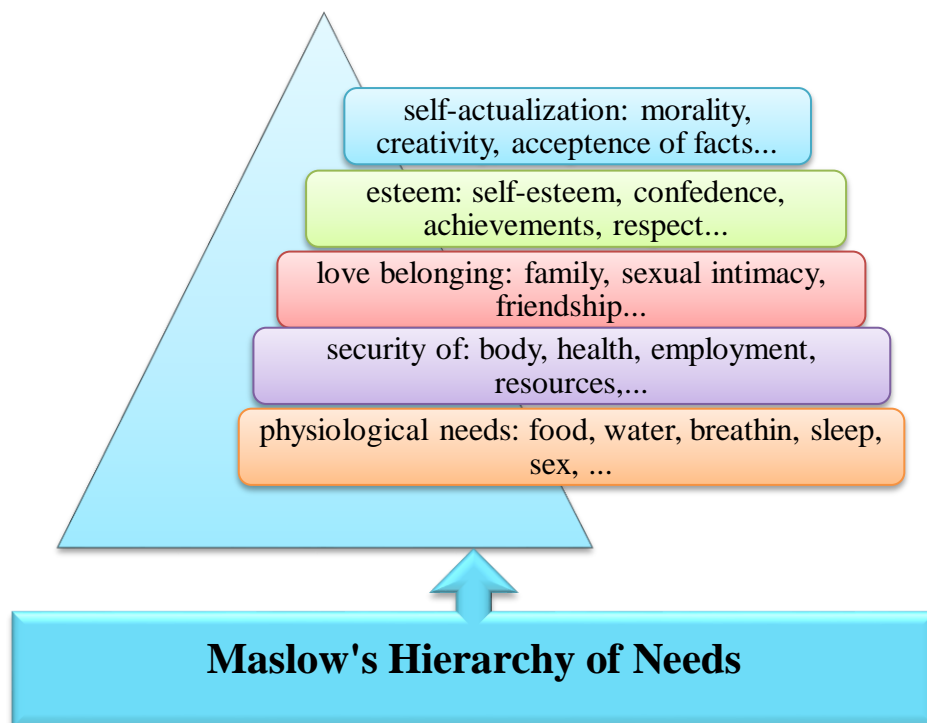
self-actualization: morality, creativity, acceptence of facts...

esteem: self-esteem, confedence, achievements, respect...

love belonging: family, sexual intimacy, friendship...

security of: body, health, employment, resources,...

physiological needs: food, water, breathin, sleep, sex, ...

Maslow's Hierarchy of Needs